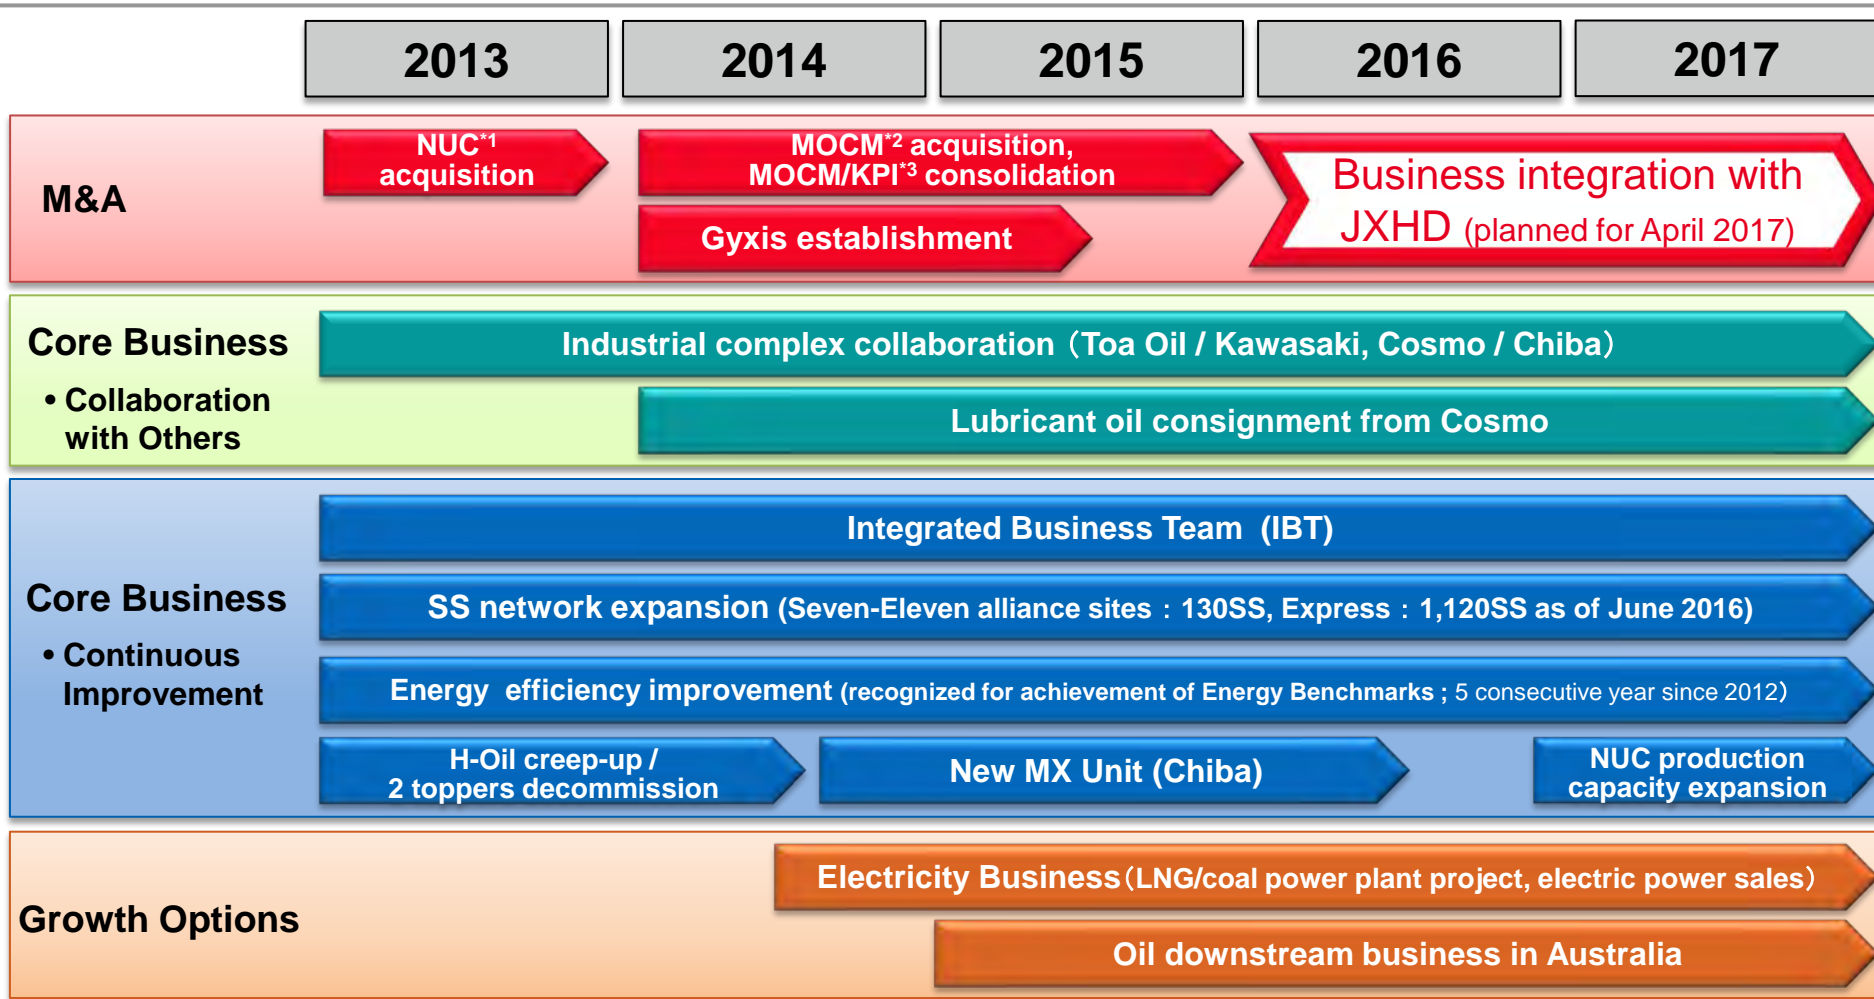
2013 2014 2015 2016 2017

M&A

NUC$^{*1}$ acquisition

MOCM$^{*2}$ acquisition, MOCM/KPI$^{*3}$ consolidation

Gyxis establishment

Business integration with JXHD (planned for April 2017)

Core Business

• Collaboration with Others

Industrial complex collaboration（Toa Oil / Kawasaki, Cosmo / Chiba）

Lubricant oil consignment from Cosmo

Core Business

• Continuous Improvement

Integrated Business Team (IBT)

SS network expansion (Seven-Eleven alliance sites：130SS, Express：1,120SS as of June 2016)

Energy efficiency improvement (recognized for achievement of Energy Benchmarks ; 5 consecutive year since 2012)

H-Oil creep-up / 2 toppers decommission

New MX Unit (Chiba)

NUC production capacity expansion

Growth Options

Electricity Business（LNG/coal power plant project, electric power sales）

Oil downstream business in Australia